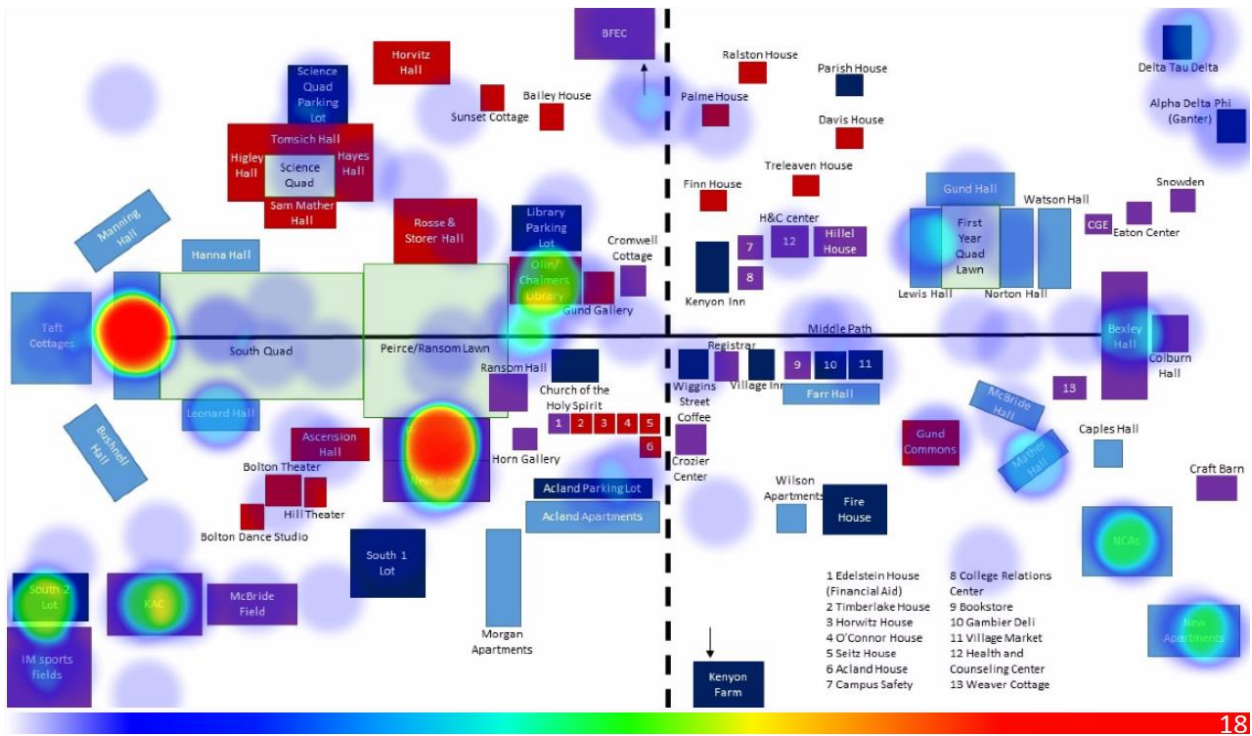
BFEC

Horvitz Hall

Science Quad Parking Lot

Ralston House

Parish House

Delta Tau Delta

Bailey House

Sunset Cottage

Palme House

Alpha Delta Phi (Ganter)

Davis House

Tomsich Hall

Higley Hall

Science Quad

Hayes Hall

Treleaven House

Sam Mather Hall

Finn House

Gund Hall

Snowden

Watson Hall

Manning Hall

Rosse & Storer Hall

Library Parking Lot

H&C center

12

Hillel House

7

CGE

Eaton Center

First Year Quad Lawn

Hanna Hall

Cromwell Cottage

Olin/ Chalmers Library

8

Kenyon Inn

Lewis Hall

Norton Hall

Gund Gallery

Taft Cottages

Middle Path

Bexley Hall

South Quad

Peirce/Ransom Lawn

Registrar

Colburn Hall

Ransom Hall

9

10

11

Church of the Holy Spirit

Wiggins Street Coffee

Village Inn

Farr Hall

McBride Hall

13

Leonard Hall

1

2

3

4

5

Caples Hall

Bushnell Hall

Ascension Hall

6

Gund Commons

Mather Hall

Horn Gallery

Crozier Center

Craft Barn

Bolton Theater

New Side

Acland Parking Lot

Wilson Apartments

Fire House

Hill Theater

Acland Apartments

Bolton Dance Studio

South 1 Lot

NCAs

South 2 Lot

KAC

McBride Field

1 Edelstein House (Financial Aid)
2 Timberlake House
3 Horwitz House
4 O'Connor House
5 Seitz House
6 Acland House
7 Campus Safety

8 College Relations Center
9 Bookstore
10 Gambier Deli
11 Village Market
12 Health and Counseling Center
13 Weaver Cottage

New Apartments

IM sports fields

Morgan Apartments

Kenyon Farm

18